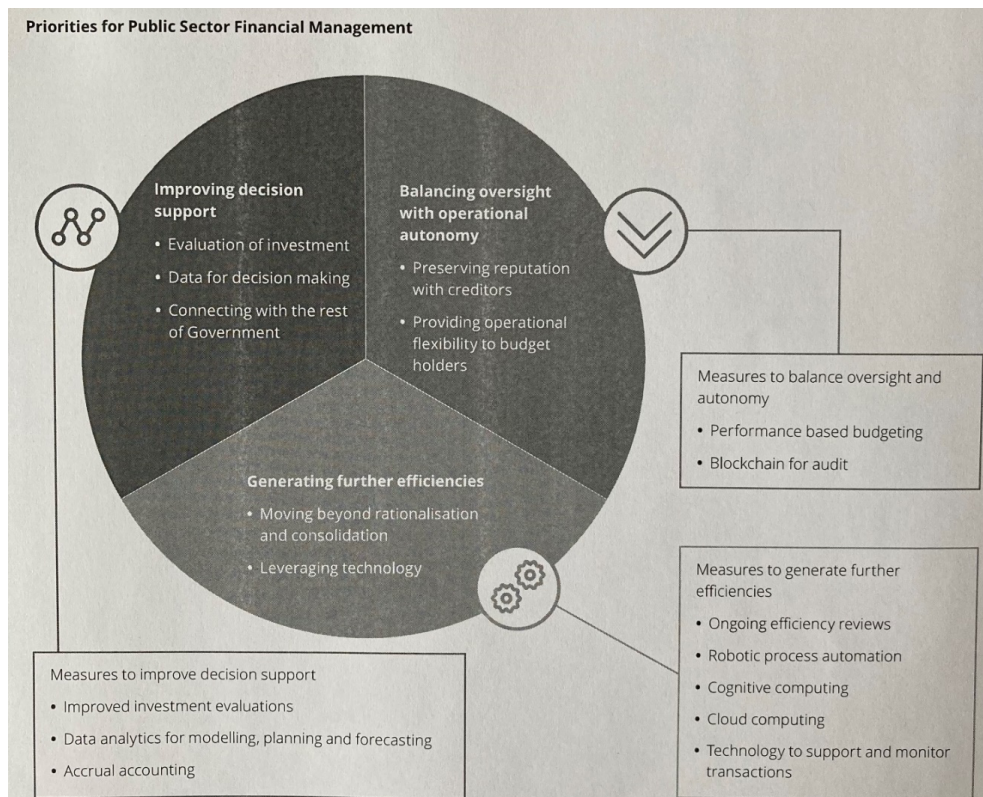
Priorities for Public Sector Financial Management

Improving decision support
• Evaluation of investment
• Data for decision making
• Connecting with the rest of Government

Balancing oversight with operational autonomy
• Preserving reputation with creditors
• Providing operational flexibility to budget holders

Generating further efficiencies
• Moving beyond rationalisation and consolidation
• Leveraging technology

Measures to balance oversight and autonomy
• Performance based budgeting
• Blockchain for audit

Measures to generate further efficiencies
• Ongoing efficiency reviews
• Robotic process automation
• Cognitive computing
• Cloud computing
• Technology to support and monitor transactions

Measures to improve decision support
• Improved investment evaluations
• Data analytics for modelling, planning and forecasting
• Accrual accounting